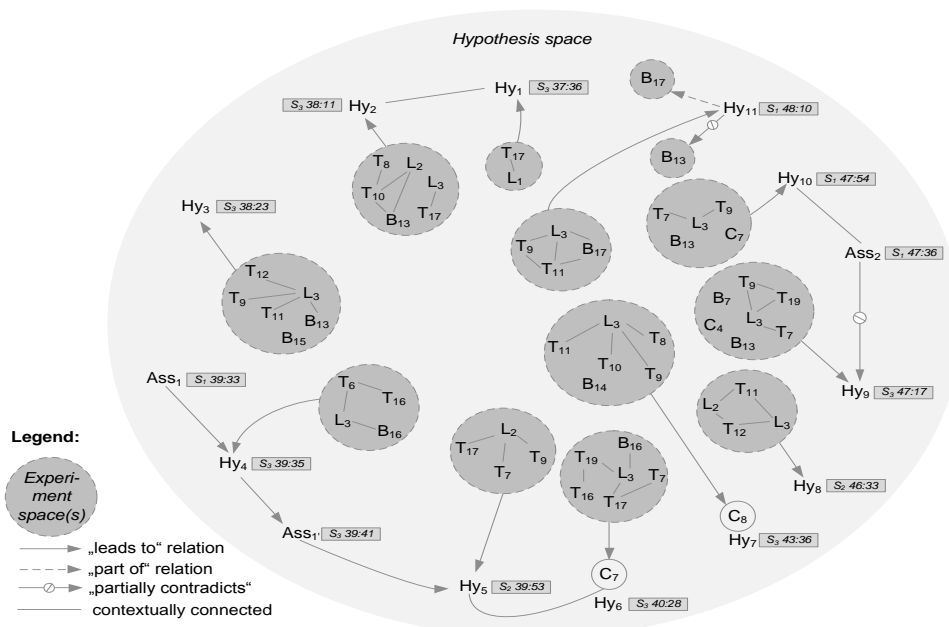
Hypothesis space

$B_{17}$

$Hy_1$ $S_3$ 37:36

$S_3$ 38:11 $Hy_2$

$Hy_{11}$ $S_1$ 48:10

$B_{13}$

$T_8$ $L_2$ $T_{10}$ $L_3$ $B_{13}$ $T_{17}$

$T_{17}$ $L_1$

$Hy_{10}$ $S_1$ 47:54

$T_7$ $T_9$ $L_3$ $B_{13}$ $C_7$

$Hy_3$ $S_3$ 38:23

$L_3$ $T_9$ $B_{17}$ $T_{11}$

$Ass_2$ $S_1$ 47:36

$T_{12}$ $T_9$ $L_3$ $T_{11}$ $B_{13}$ $B_{15}$

$T_9$ $B_7$ $T_{19}$ $L_3$ $C_4$ $T_7$ $B_{13}$

$L_3$ $T_8$ $T_{11}$ $T_{10}$ $T_9$ $B_{14}$

$Ass_1$ $S_1$ 39:33

$T_6$ $T_{16}$ $L_3$ $B_{16}$

$Hy_9$ $S_3$ 47:17

$T_{11}$ $L_2$ $T_{12}$ $L_3$

Legend:

$Hy_4$ $S_3$ 39:35

$L_2$ $T_{17}$ $T_9$ $T_7$

$B_{16}$ $T_{19}$ $L_3$ $T_7$ $T_{16}$ $T_{17}$

$Hy_8$ $S_2$ 46:33

Experiment space(s)

$Ass_{1'}$ $S_3$ 39:41

$C_8$

$Hy_7$ $S_3$ 43:36

„leads to“ relation

„part of“ relation

„partially contradicts“

contextually connected

$Hy_5$ $S_2$ 39:53

$C_7$

$Hy_6$ $S_3$ 40:28